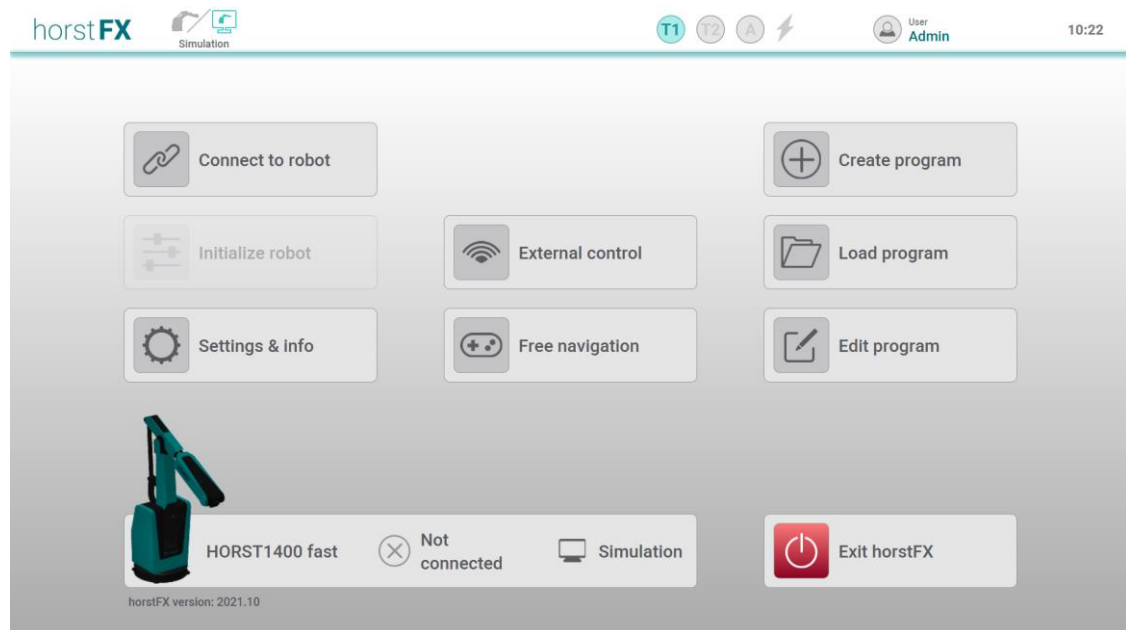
horstFX

Simulation

T1 T2 A

User
Admin

10:22

Connect to robot

Create program

Initialize robot

External control

Load program

Settings & info

Free navigation

Edit program

HORST1400 fast

Not connected

Simulation

Exit horstFX

horstFX version: 2021.10